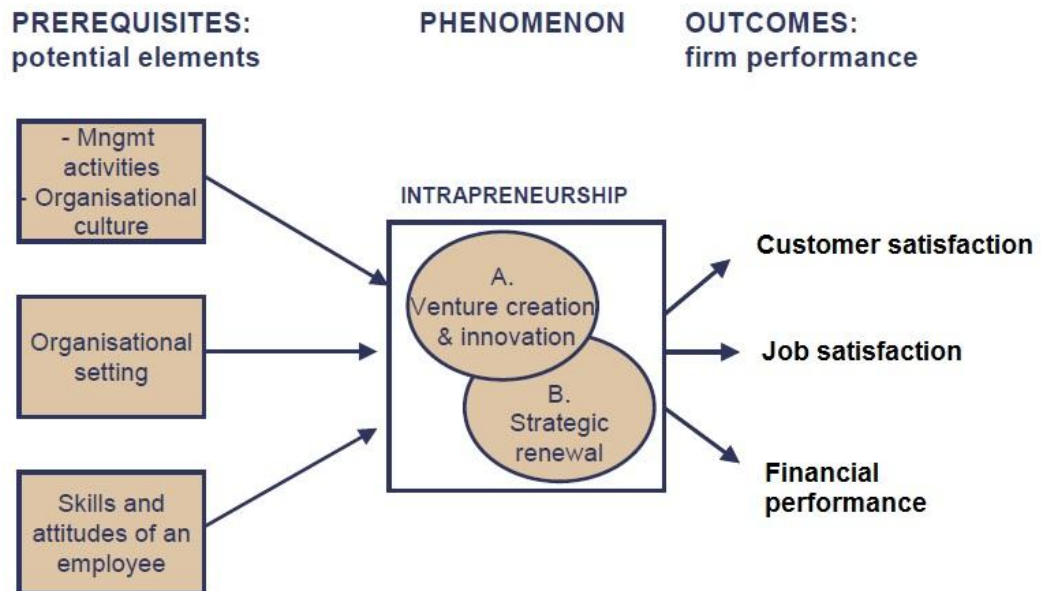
PREREQUISITES:
potential elements

PHENOMENON

OUTCOMES:
firm performance

- Mngmt activities
- Organisational culture

Organisational setting

Skills and attitudes of an employee

INTRAPRENEURSHIP

A.
Venture creation & innovation

B.
Strategic renewal

Customer satisfaction

Job satisfaction

Financial performance